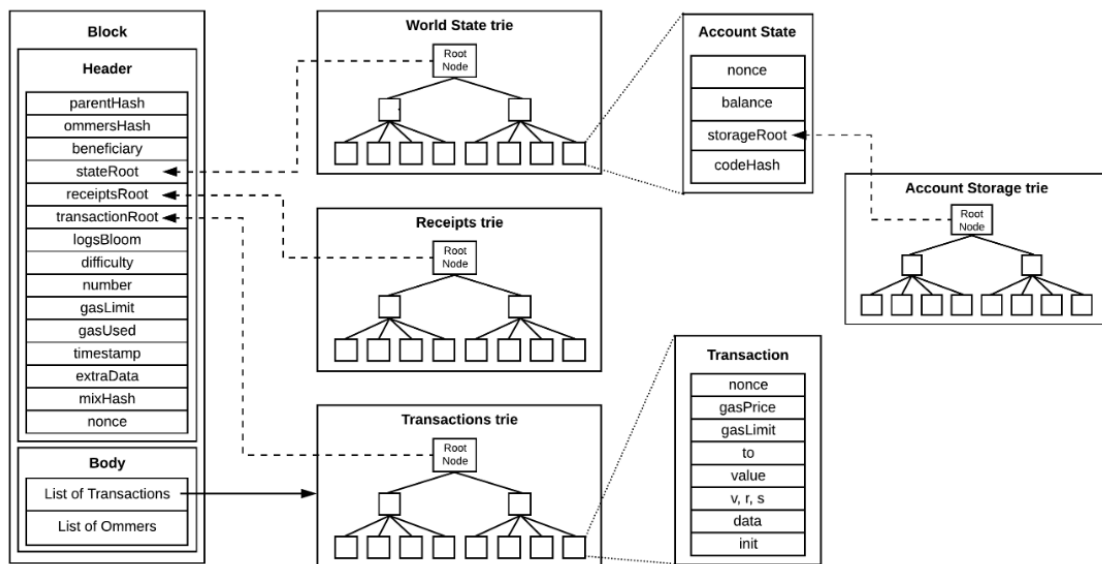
Block

Header

parentHash
ommersHash
beneficiary
stateRoot
receiptsRoot
transactionRoot
logsBloom
difficulty
number
gasLimit
gasUsed
timestamp
extraData
mixHash
nonce

Body

List of Transactions
List of Ommers

World State trie

Root Node

Receipts trie

Root Node

Transactions trie

Root Node

Account State

nonce
balance
storageRoot
codeHash

Account Storage trie

Root Node

Transaction

nonce
gasPrice
gasLimit
to
value
v, r, s
data
init